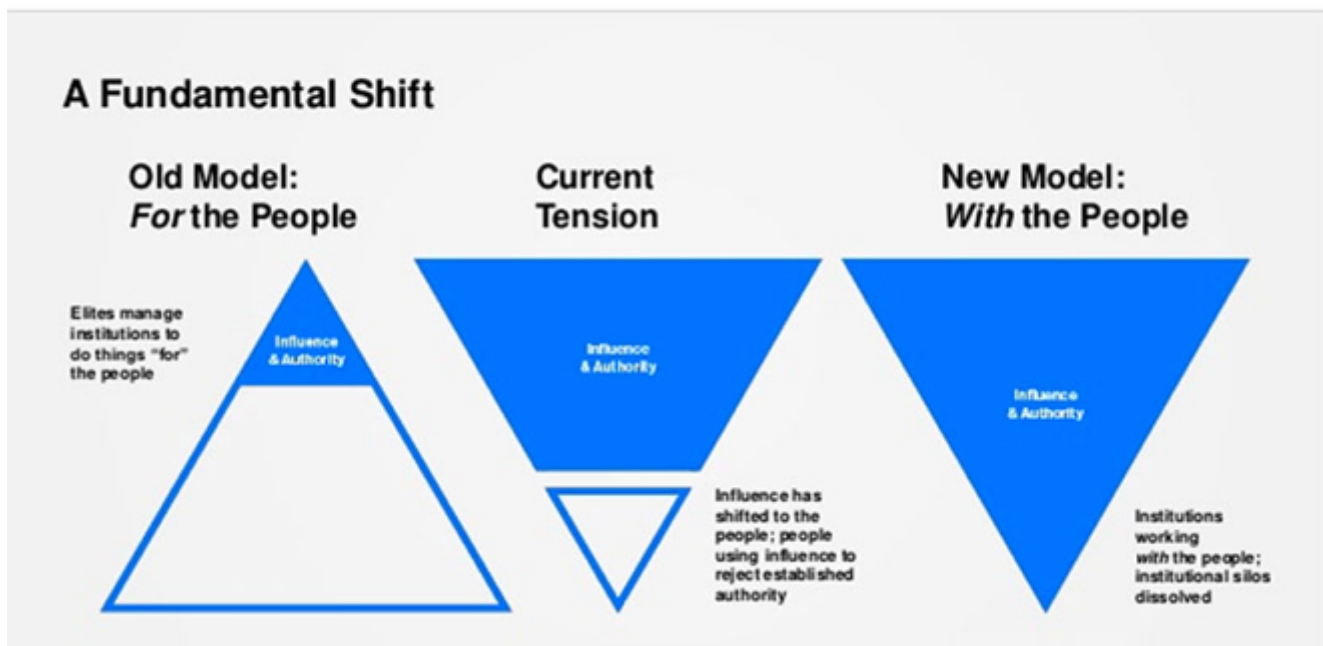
A Fundamental Shift

Old Model:
For the People

Elites manage institutions to do things "for" the people

Influence & Authority

Current Tension

Influence & Authority

Influence has shifted to the people; people using influence to reject established authority

New Model:
With the People

Influence & Authority

Institutions working with the people; institutional silos dissolved